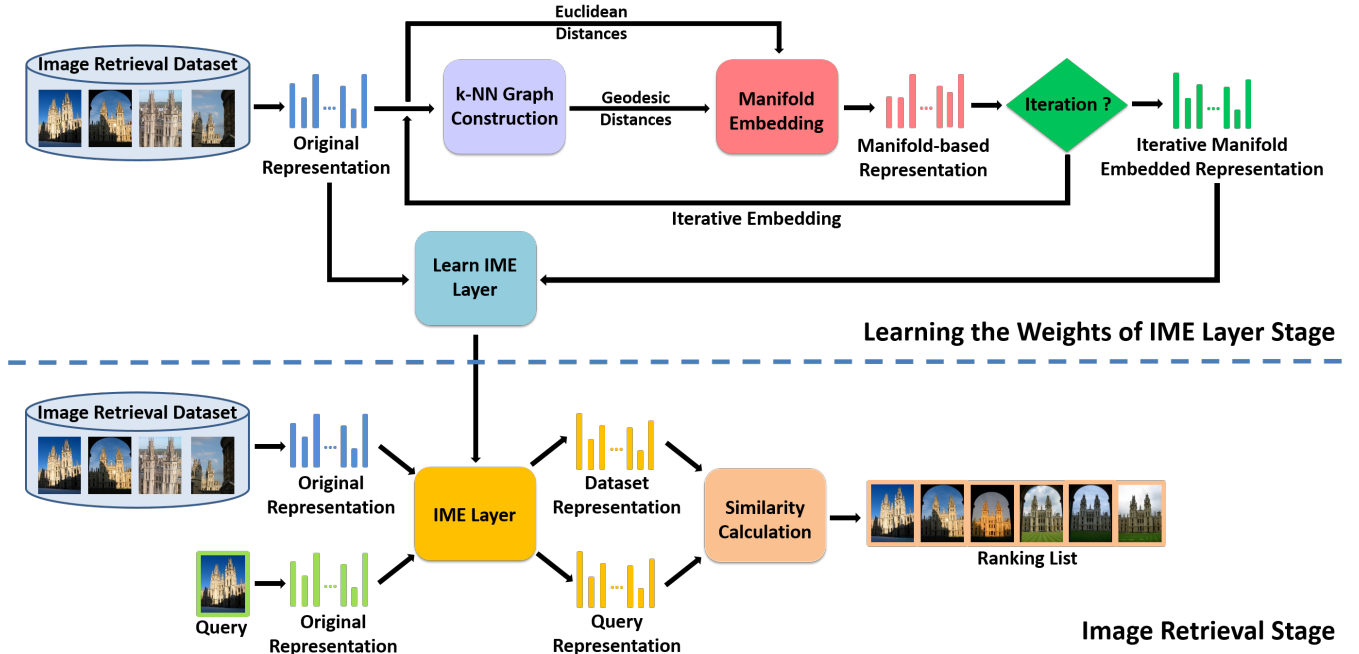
Image Retrieval Dataset

Original Representation

Euclidean Distances

k-NN Graph Construction

Geodesic Distances

Manifold Embedding

Manifold-based Representation

Iteration ?

Iterative Manifold Embedded Representation

Iterative Embedding

Learn IME Layer

Learning the Weights of IME Layer Stage

Image Retrieval Dataset

Original Representation

Query

Original Representation

IME Layer

Dataset Representation

Query Representation

Similarity Calculation

Ranking List

Image Retrieval Stage